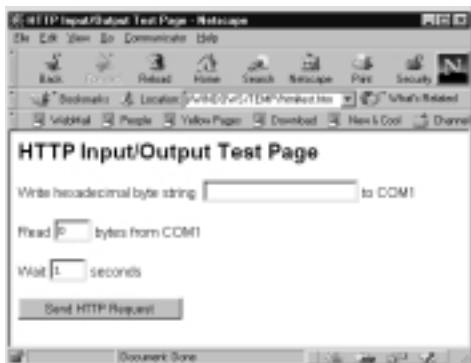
HTTP Input/Output Test Page - Netscape

File Edit View Go Communicator Help

Back Forward Reload Home Search Netscape Print Security

Bookmarks Location: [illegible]/httptest.htm What's Related

WebMail People Yellow Pages Download New & Cool Channels

HTTP Input/Output Test Page

Write hexadecimal byte string [ ] to COM1

Read [0] bytes from COM1

Wait [1] seconds

Send HTTP Request

Document: Done